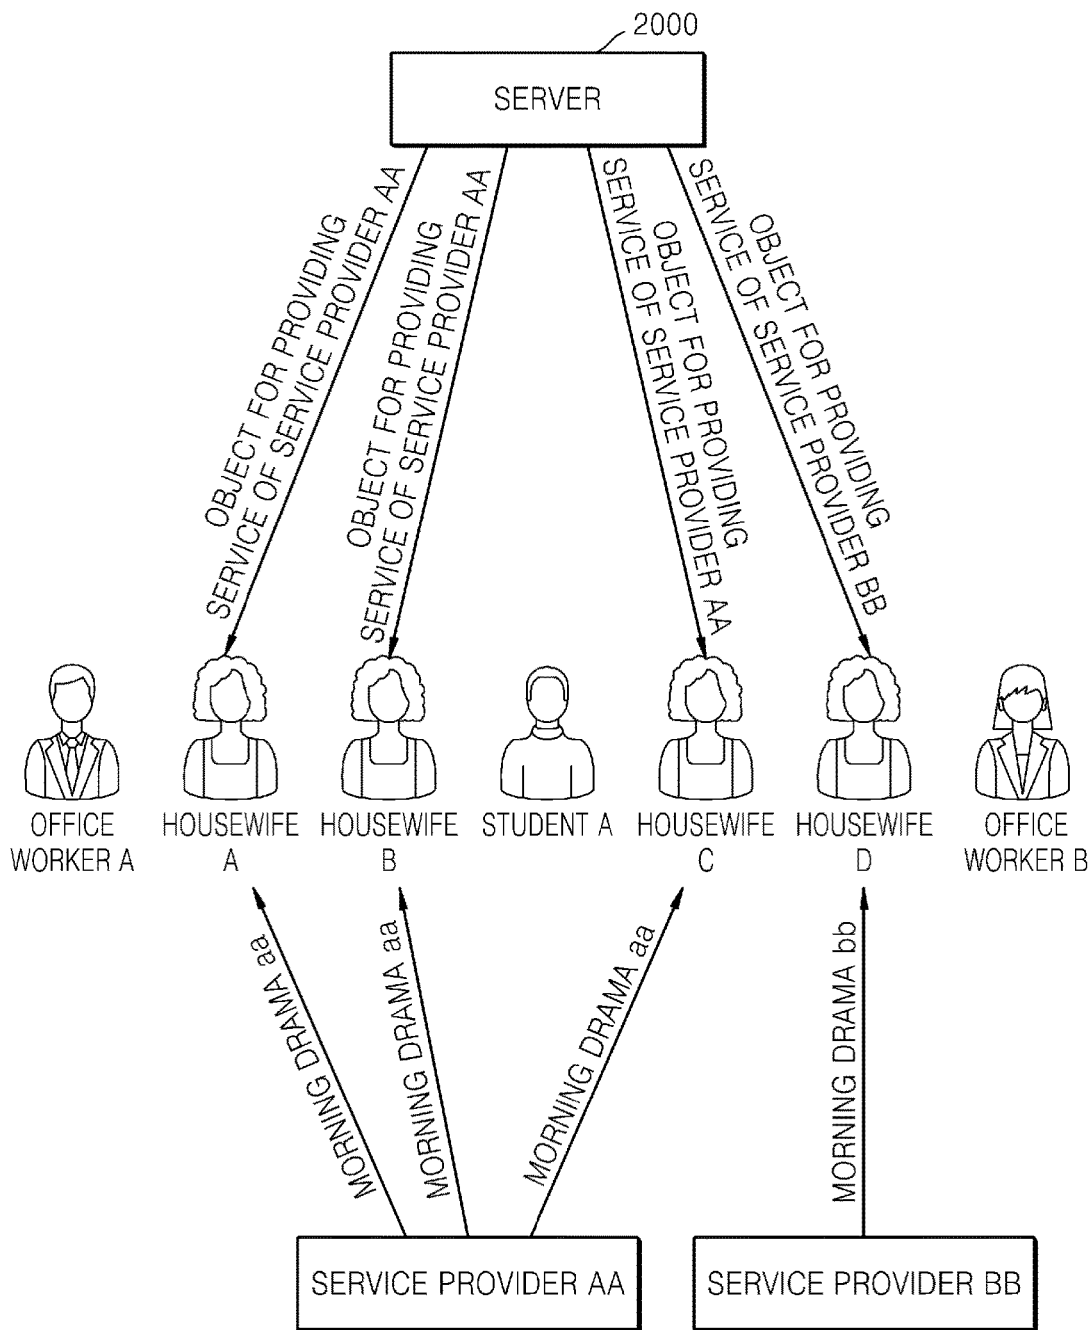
2000

SERVER

OBJECT FOR PROVIDING SERVICE OF SERVICE PROVIDER AA

OBJECT FOR PROVIDING SERVICE OF SERVICE PROVIDER AA

OBJECT FOR PROVIDING SERVICE OF SERVICE PROVIDER AA

OBJECT FOR PROVIDING SERVICE OF SERVICE PROVIDER BB

OFFICE WORKER A

HOUSEWIFE A

HOUSEWIFE B

STUDENT A

HOUSEWIFE C

HOUSEWIFE D

OFFICE WORKER B

MORNING DRAMA aa

MORNING DRAMA aa

MORNING DRAMA aa

MORNING DRAMA bb

SERVICE PROVIDER AA

SERVICE PROVIDER BB